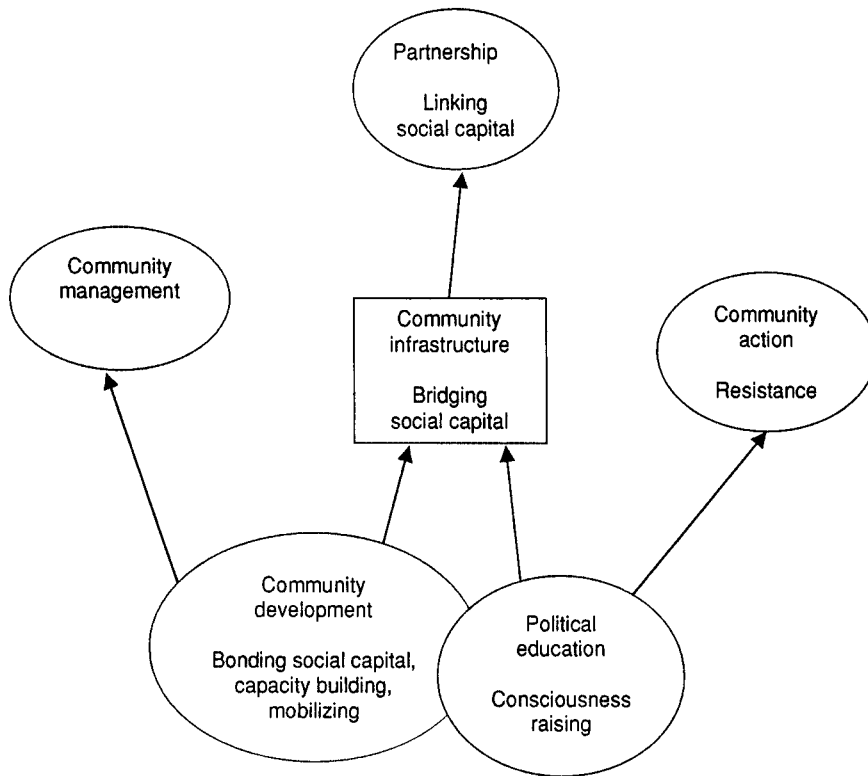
Partnership

Linking social capital

Community management

Community infrastructure

Bridging social capital

Community action

Resistance

Community development

Bonding social capital, capacity building, mobilizing

Political education

Consciousness raising